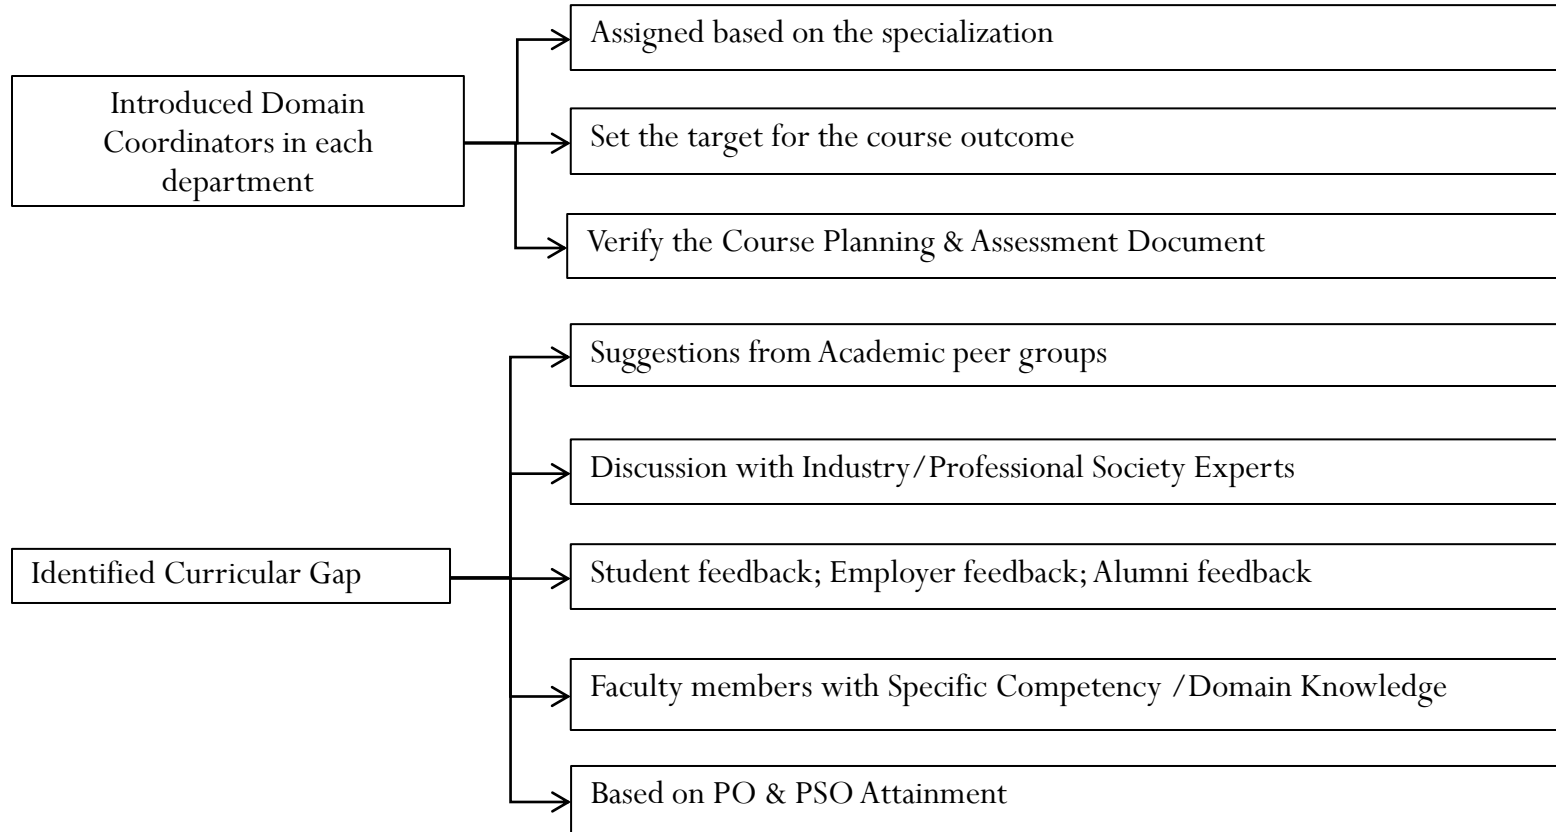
Introduced Domain Coordinators in each department

Assigned based on the specialization

Set the target for the course outcome

Verify the Course Planning & Assessment Document

Identified Curricular Gap

Suggestions from Academic peer groups

Discussion with Industry/Professional Society Experts

Student feedback; Employer feedback; Alumni feedback

Faculty members with Specific Competency /Domain Knowledge

Based on PO & PSO Attainment